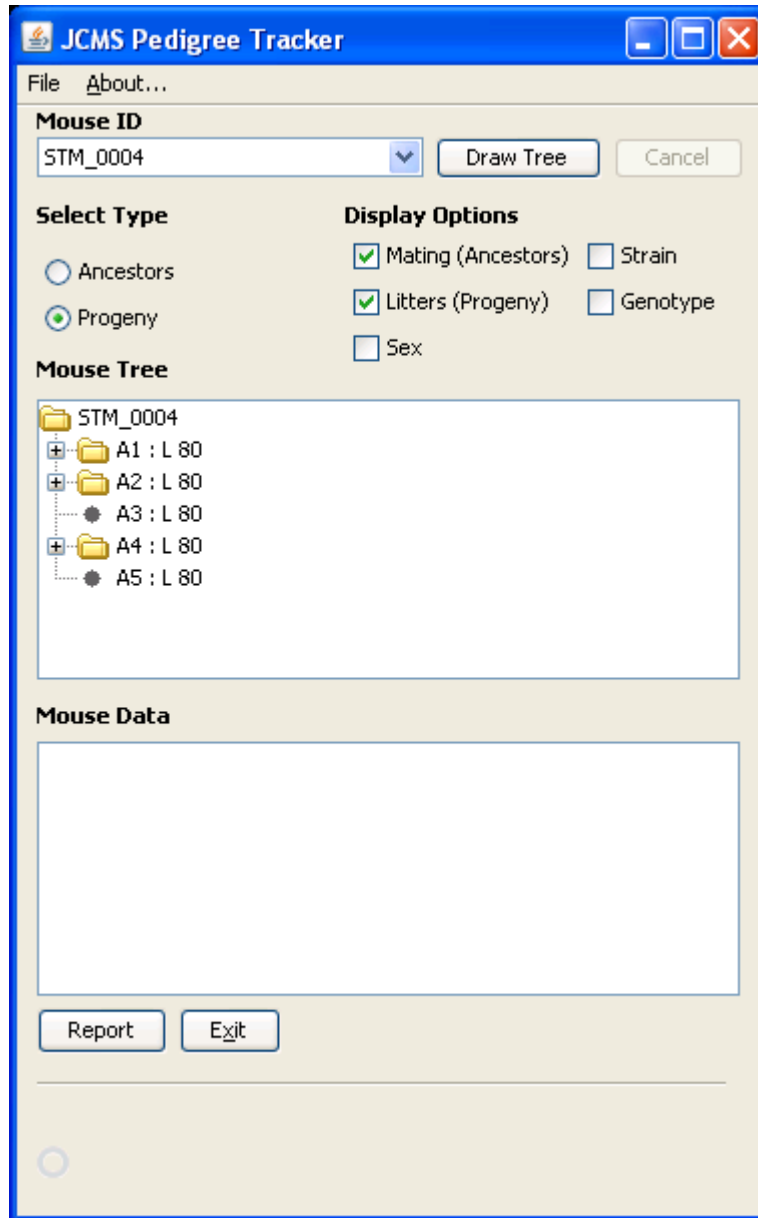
JCMS Pedigree Tracker

File About...

Mouse ID

STM_0004

Draw Tree

Cancel

Select Type

Ancestors

Progeny

Display Options

Mating (Ancestors)

Strain

Litters (Progeny)

Genotype

Sex

Mouse Tree

STM_0004

A1 : L 80

A2 : L 80

A3 : L 80

A4 : L 80

A5 : L 80

Mouse Data

Report

Exit